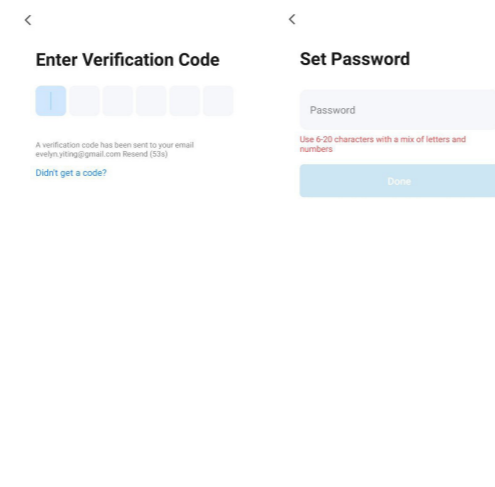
<

Enter Verification Code

A verification code has been sent to your email evelyn.yiting@gmail.com Resend (53s)

Didn't get a code?

<

Set Password

Password

Use 6-20 characters with a mix of letters and numbers

Done